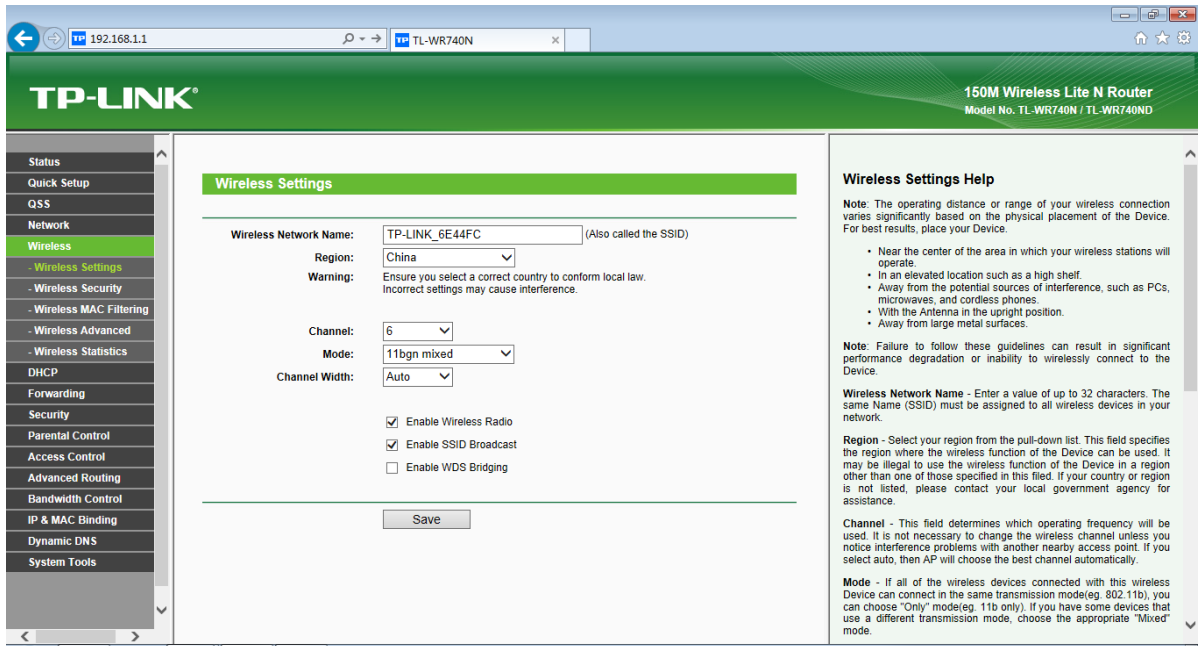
192.168.1.1

TL-WR740N

TP-LINK®

150M Wireless Lite N Router
Model No. TL-WR740N / TL-WR740ND

Status
Quick Setup
QSS
Network
Wireless
- Wireless Settings
- Wireless Security
- Wireless MAC Filtering
- Wireless Advanced
- Wireless Statistics
DHCP
Forwarding
Security
Parental Control
Access Control
Advanced Routing
Bandwidth Control
IP & MAC Binding
Dynamic DNS
System Tools

Wireless Settings

Wireless Network Name: TP-LINK_6E44FC (Also called the SSID)
Region: China
Warning: Ensure you select a correct country to conform local law. Incorrect settings may cause interference.

Channel: 6
Mode: 11bgn mixed
Channel Width: Auto

Enable Wireless Radio
Enable SSID Broadcast
Enable WDS Bridging

Save

Wireless Settings Help

Note: The operating distance or range of your wireless connection varies significantly based on the physical placement of the Device. For best results, place your Device.

• Near the center of the area in which your wireless stations will operate.
• In an elevated location such as a high shelf.
• Away from the potential sources of interference, such as PCs, microwaves, and cordless phones.
• With the Antenna in the upright position.
• Away from large metal surfaces.

Note: Failure to follow these guidelines can result in significant performance degradation or inability to wirelessly connect to the Device.

Wireless Network Name - Enter a value of up to 32 characters. The same Name (SSID) must be assigned to all wireless devices in your network.

Region - Select your region from the pull-down list. This field specifies the region where the wireless function of the Device can be used. It may be illegal to use the wireless function of the Device in a region other than one of those specified in this filed. If your country or region is not listed, please contact your local government agency for assistance.

Channel - This field determines which operating frequency will be used. It is not necessary to change the wireless channel unless you notice interference problems with another nearby access point. If you select auto, then AP will choose the best channel automatically.

Mode - If all of the wireless devices connected with this wireless Device can connect in the same transmission mode(eg. 802.11b), you can choose "Only" mode(eg. 11b only). If you have some devices that use a different transmission mode, choose the appropriate "Mixed" mode.